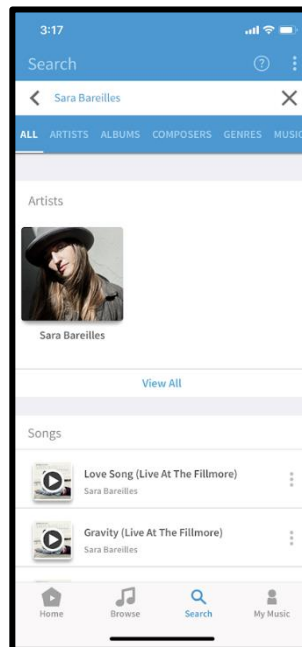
3:17

Search

?

Sara Bareilles

ALL ARTISTS ALBUMS COMPOSERS GENRES MUSIC

Artists

Sara Bareilles

View All

Songs

Love Song (Live At The Fillmore)
Sara Bareilles

Gravity (Live At The Fillmore)
Sara Bareilles

Home Browse Search My Music